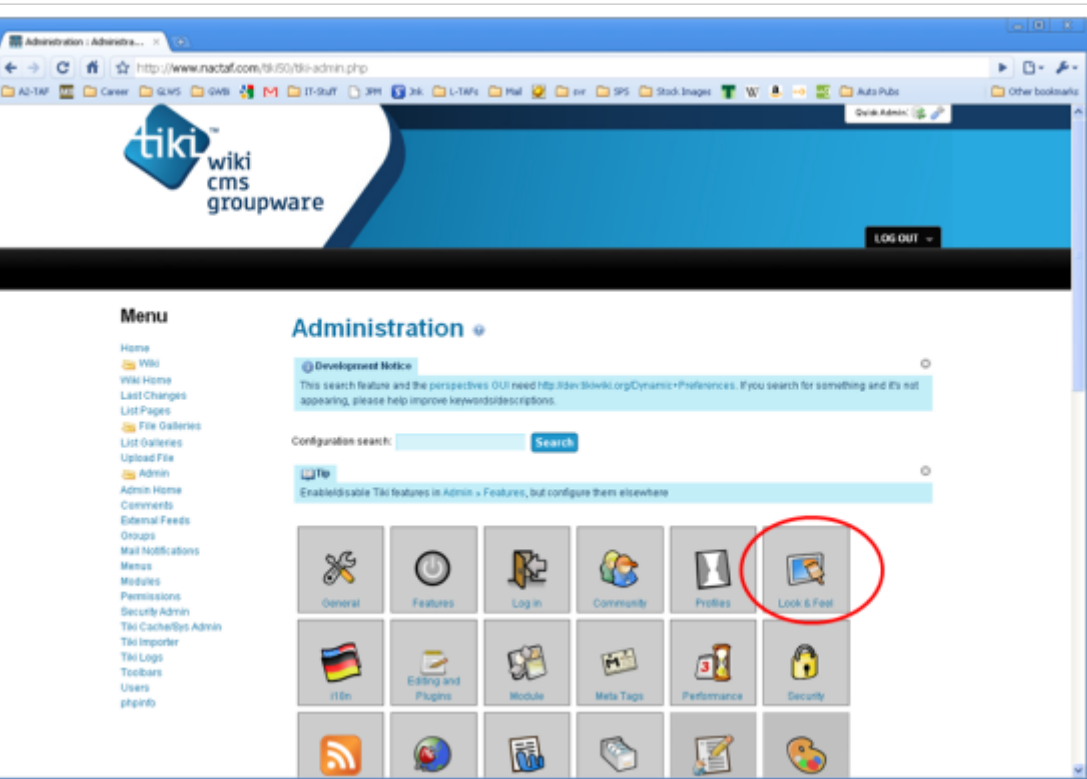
Administration : Administra... ×

http://www.nactaf.com/tiki50/tiki-admin.php

A2-TAF Career GLWS GWB M IT-Stuff JPM Jnk L-TAFs Mail svr SPS Stock Images T W Auto Pubs Other bookmarks

Quick Admin:

tiki wiki cms groupware

LOG OUT

Menu

Home
Wiki
Wiki Home
Last Changes
List Pages
File Galleries
List Galleries
Upload File
Admin
Admin Home
Comments
External Feeds
Groups
Mail Notifications
Menus
Modules
Permissions
Security Admin
Tiki Cache/Sys Admin
Tiki Importer
Tiki Logs
Toolbars
Users
phpinfo

Administration

Development Notice

This search feature and the perspectives GUI need http://dev.tikiwiki.org/Dynamic+Preferences. If you search for something and it's not appearing, please help improve keywords/descriptions.

Configuration search: Search

Tip

Enable/disable Tiki features in Admin » Features, but configure them elsewhere

General
Features
Log in
Community
Profiles
Look & Feel
i18n
Editing and Plugins
Module
Meta Tags
Performance
Security